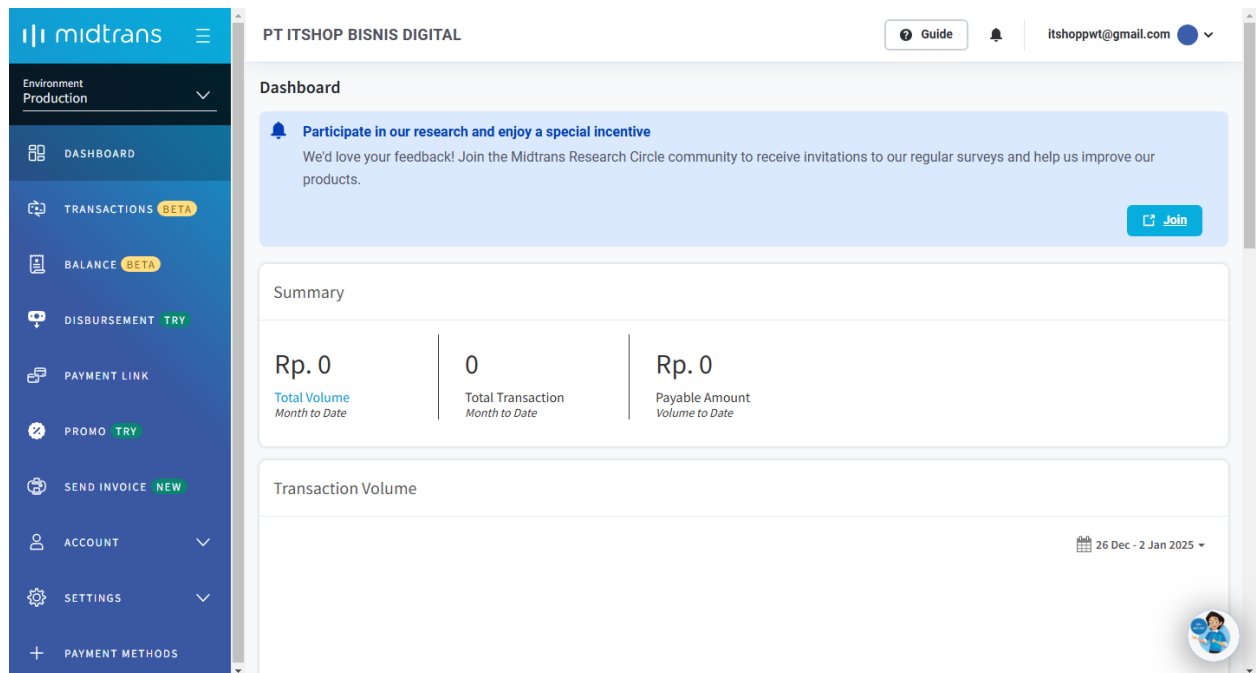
midtrans

Environment
Production

DASHBOARD
TRANSACTIONS BETA
BALANCE BETA
DISBURSEMENT TRY
PAYMENT LINK
PROMO TRY
SEND INVOICE NEW
ACCOUNT
SETTINGS
PAYMENT METHODS

PT ITSHOP BISNIS DIGITAL

Guide

itshoppwt@gmail.com

Dashboard

Participate in our research and enjoy a special incentive

We'd love your feedback! Join the Midtrans Research Circle community to receive invitations to our regular surveys and help us improve our products.

Join

Summary

Rp. 0
Total Volume
Month to Date

0
Total Transaction
Month to Date

Rp. 0
Payable Amount
Volume to Date

Transaction Volume

26 Dec - 2 Jan 2025